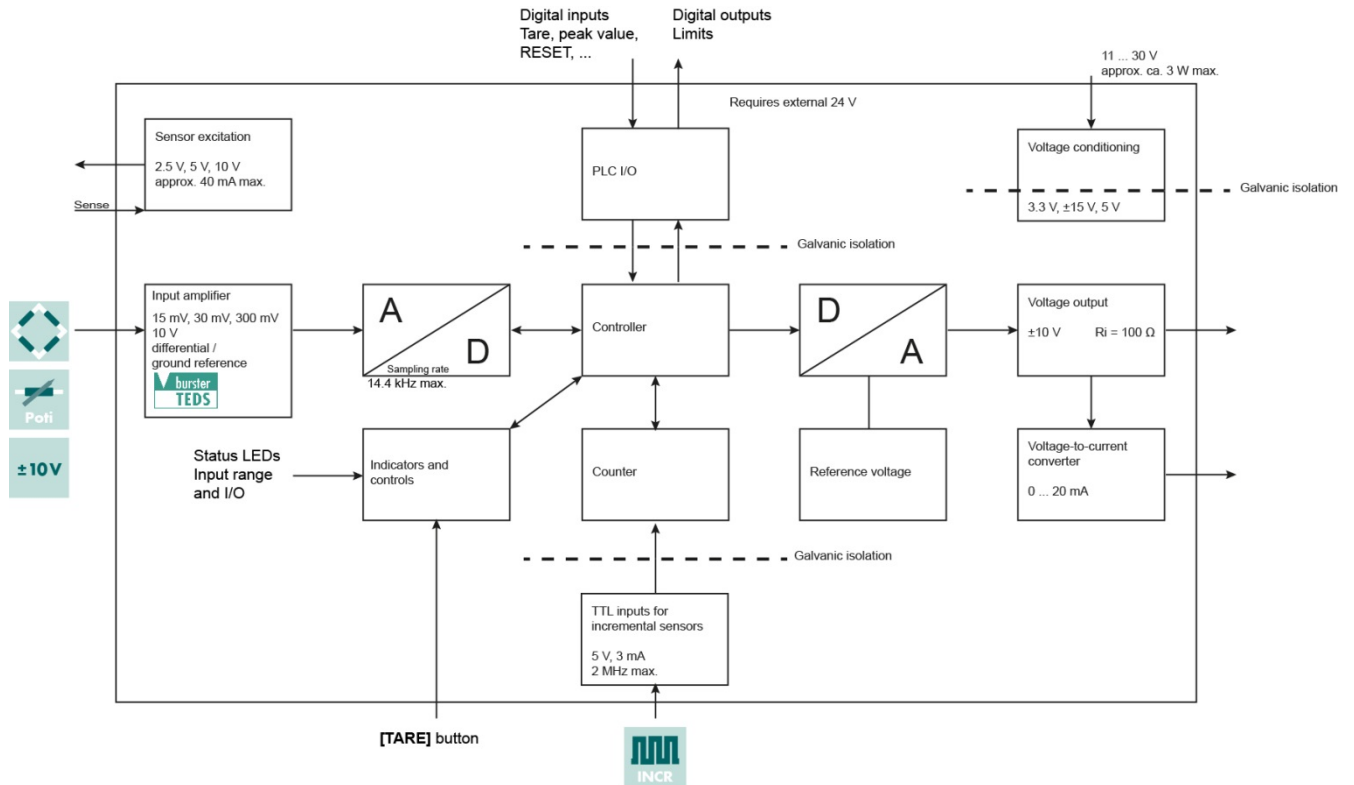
Digital inputs
Tare, peak value,
RESET, ...

Digital outputs
Limits

11 ... 30 V
approx. ca. 3 W max.

Requires external 24 V

Sensor excitation

2.5 V, 5 V, 10 V
approx. 40 mA max.

Sense

PLC I/O

Voltage conditioning

Galvanic isolation

3.3 V, ±15 V, 5 V

Galvanic isolation

Input amplifier

15 mV, 30 mV, 300 mV
10 V
differential /
ground reference

burster
TEDS

Poti

±10V

A

D

Sampling rate
14.4 kHz max.

Controller

D

A

Voltage output

±10 V Ri = 100 Ω

Status LEDs
Input range
and I/O

Indicators and controls

Counter

Reference voltage

Voltage-to-current converter

0 ... 20 mA

Galvanic isolation

TTL inputs for incremental sensors

5 V, 3 mA
2 MHz max.

[TARE] button

INCR